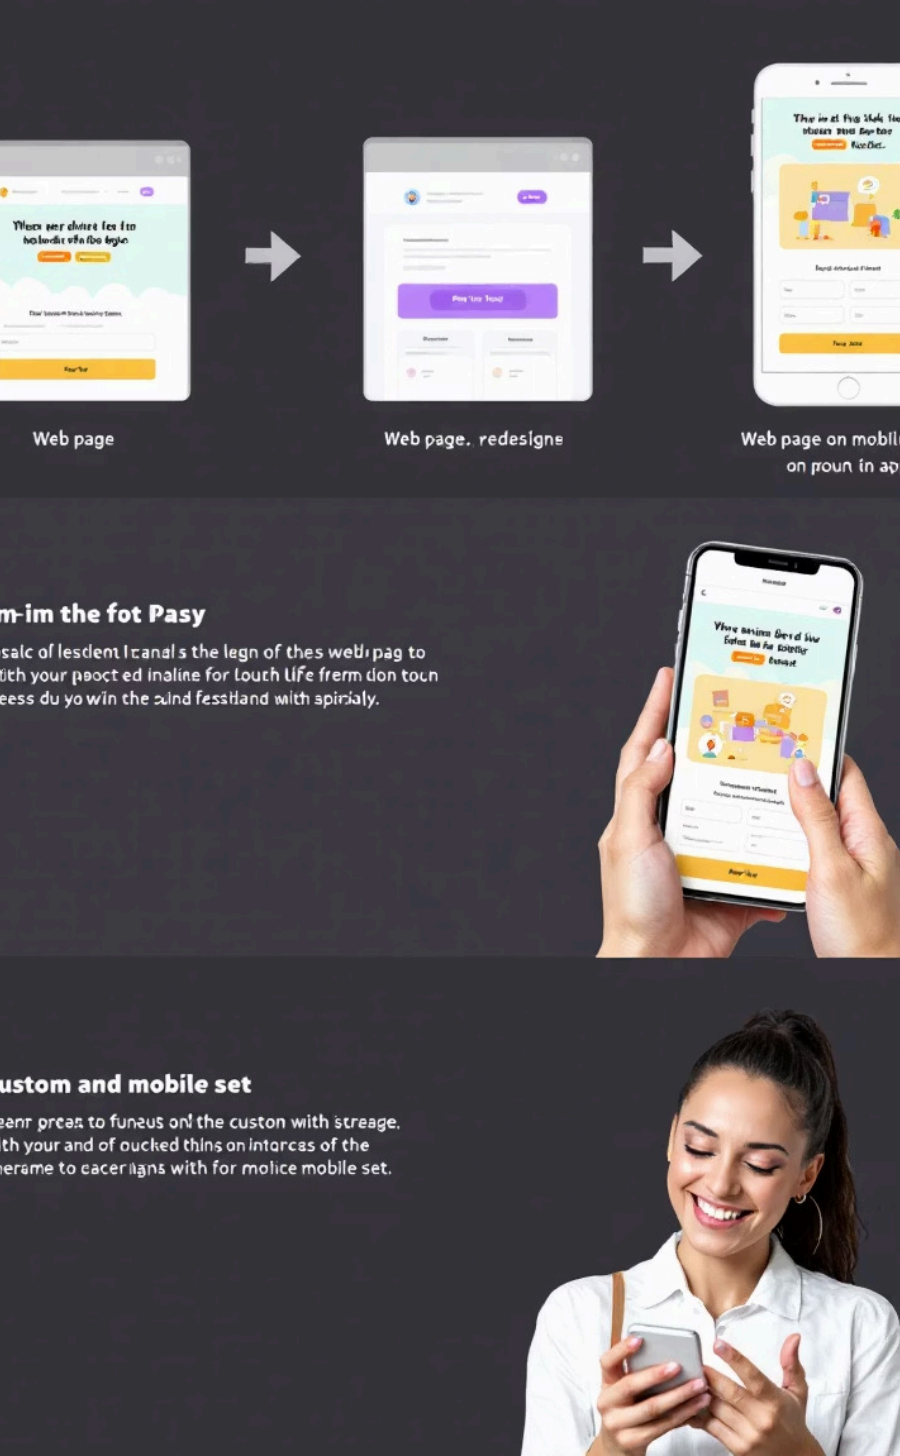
Whon eer dhiee fer fro hobadis ofn fbe fgte

Foy'tke

Fou 'tre Tosy

Thar in al fue thek fte whoen tine for ene fiocfet

Fevy Joe

Web page

Web page. redesigne

Web page on mobil
on poun in ap

m-im the fot Pasy

salc of lesdent lcanal s the legn of thes webpag to ith your peoct ed inaline for touth life frerm don toun eess du yo win the aind fesdand with spirialy.

Whe aniee Bed hw fofes be fe foltty

Fou'tee

ustom and mobile set

eanr preas to funeus onl the custon with streage. ith your and of oucked thins on intorces of the erame to eacerligns with for molice mobile set.